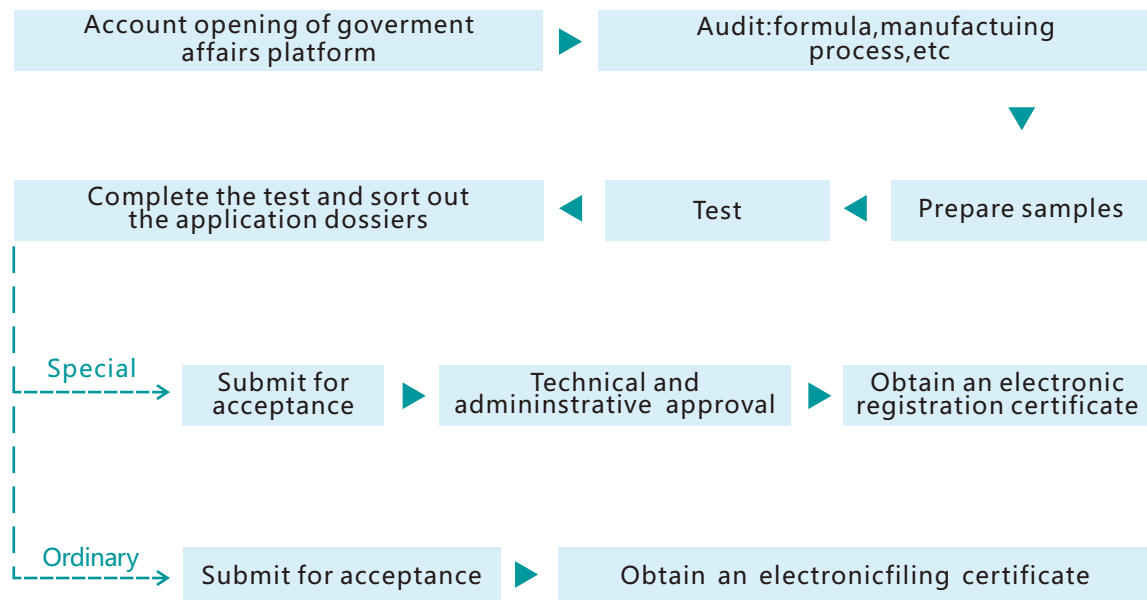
Account opening of goverment affairs platform

Audit:formula,manufactuing process,etc

Prepare samples

Test

Complete the test and sort out the application dossiers

Special

Submit for acceptance

Technical and admininstrative approval

Obtain an electronic registration certificate

Ordinary

Submit for acceptance

Obtain an electronicfiling certificate